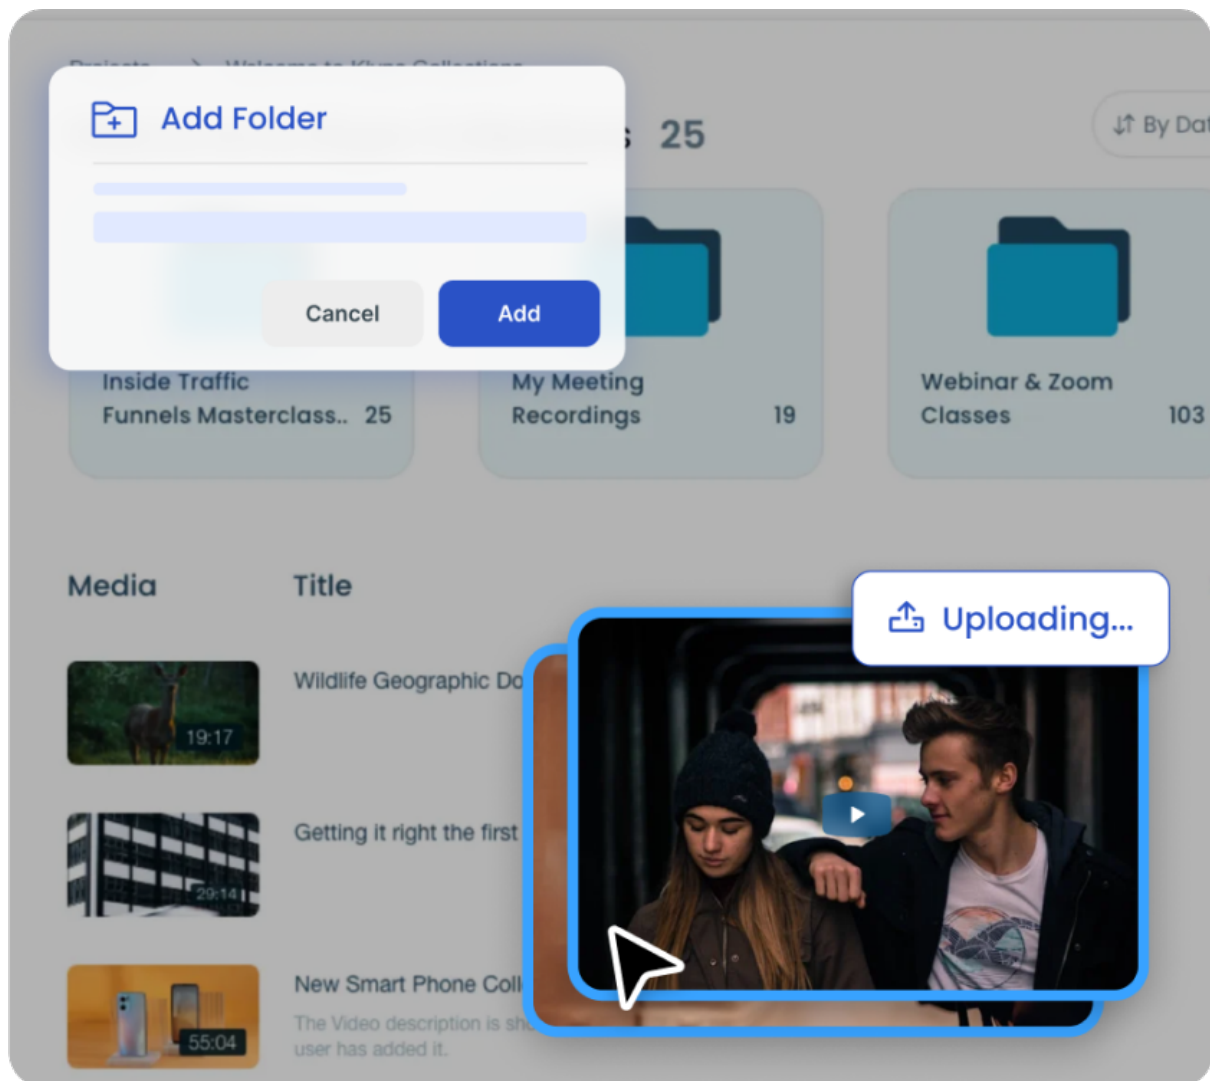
Projects > Welcome to Klyra Collections

Add Folder

Cancel

Add

s 25

By Dat

Inside Traffic Funnels Masterclass.. 25

My Meeting Recordings 19

Webinar & Zoom Classes 103

Media

Title

19:17

Wildlife Geographic Do

29:14

Getting it right the first

55:04

New Smart Phone Coll

The Video description is sh user has added it.

Uploading...